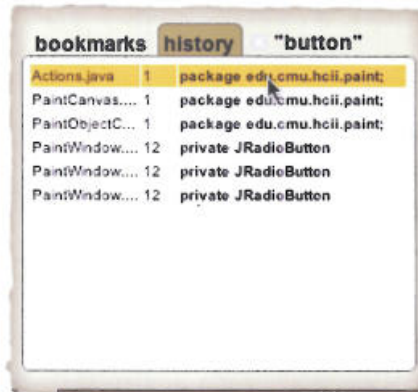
bookmarks history "button"

| | | |
|---|---|---|
| Actions.java | 1 | package edu.cmu.hcii.paint; |
| PaintCanvas.... | 1 | package edu.cmu.hcii.paint; |
| PaintObjectC... | 1 | package edu.cmu.hcii.paint; |
| PaintWindow.... | 12 | private JRadioButton |
| PaintWindow.... | 12 | private JRadioButton |
| PaintWindow.... | 12 | private JRadioButton |